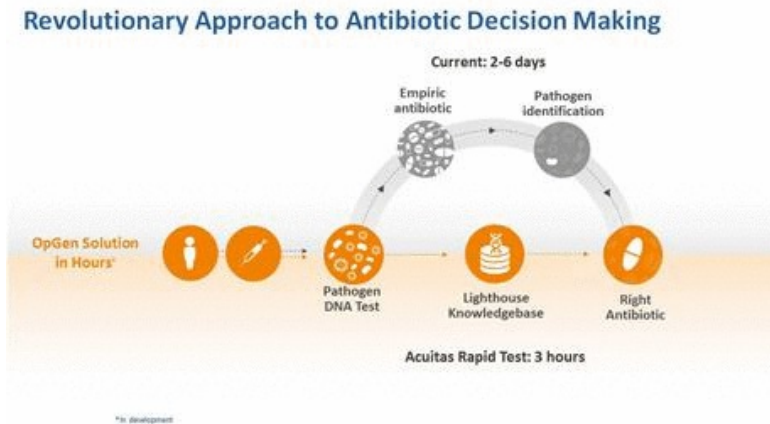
Revolutionary Approach to Antibiotic Decision Making

Current: 2-6 days

Empiric antibiotic

Pathogen identification

OpGen Solution in Hours*

Pathogen DNA Test

Lighthouse Knowledgebase

Right Antibiotic

Acuitas Rapid Test: 3 hours

*In development